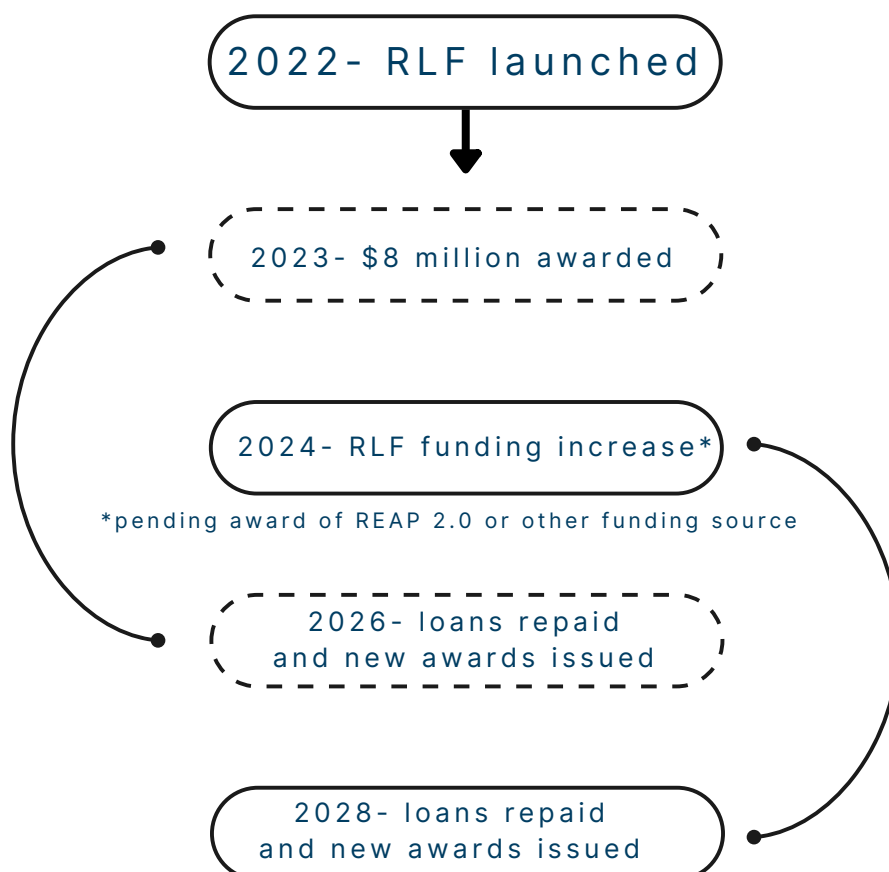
2022- RLF launched

2023- \$8 million awarded

2024- RLF funding increase*

*pending award of REAP 2.0 or other funding source

2026- loans repaid and new awards issued

2028- loans repaid and new awards issued